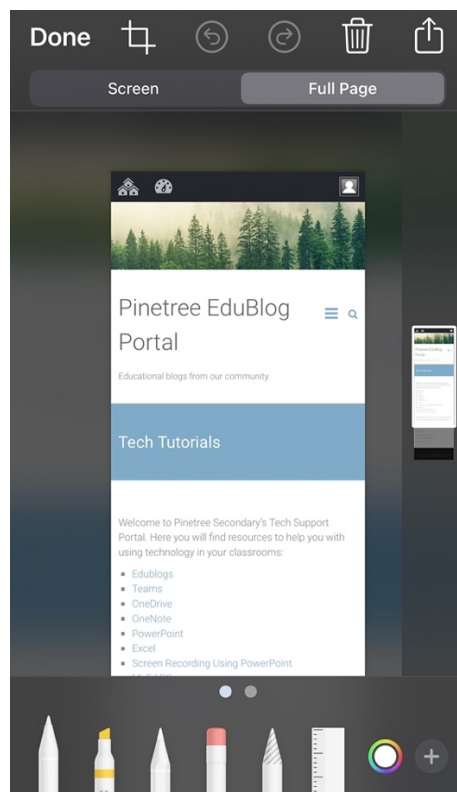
Done

Screen

Full Page

Pinetree EduBlog Portal

Educational blogs from our community

Tech Tutorials

Welcome to Pinetree Secondary's Tech Support Portal. Here you will find resources to help you with using technology in your classrooms:

- Edublogs
- Teams
- OneDrive
- OneNote
- PowerPoint
- Excel
- Screen Recording Using PowerPoint
- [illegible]